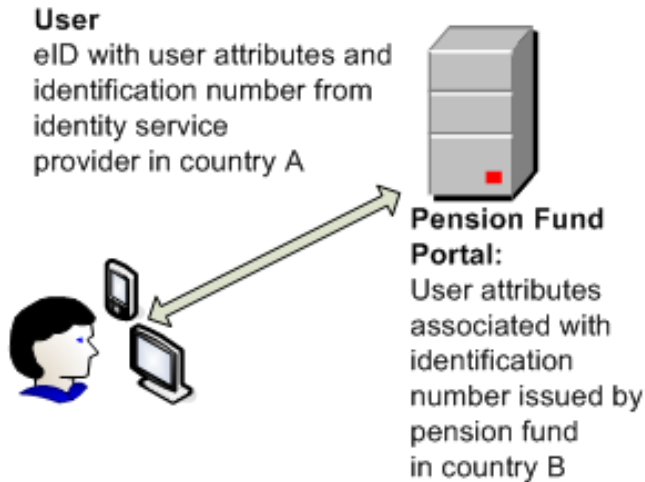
User
eID with user attributes and identification number from identity service provider in country A

Pension Fund Portal:
User attributes associated with identification number issued by pension fund in country B